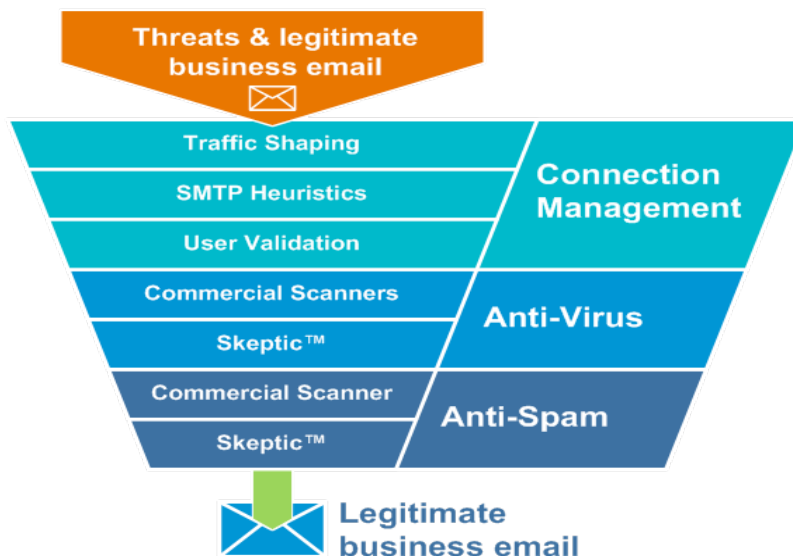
Threats & legitimate business email

Traffic Shaping

SMTP Heuristics

User Validation

Connection Management

Commercial Scanners

Skeptic™

Anti-Virus

Commercial Scanner

Skeptic™

Anti-Spam

Legitimate business email